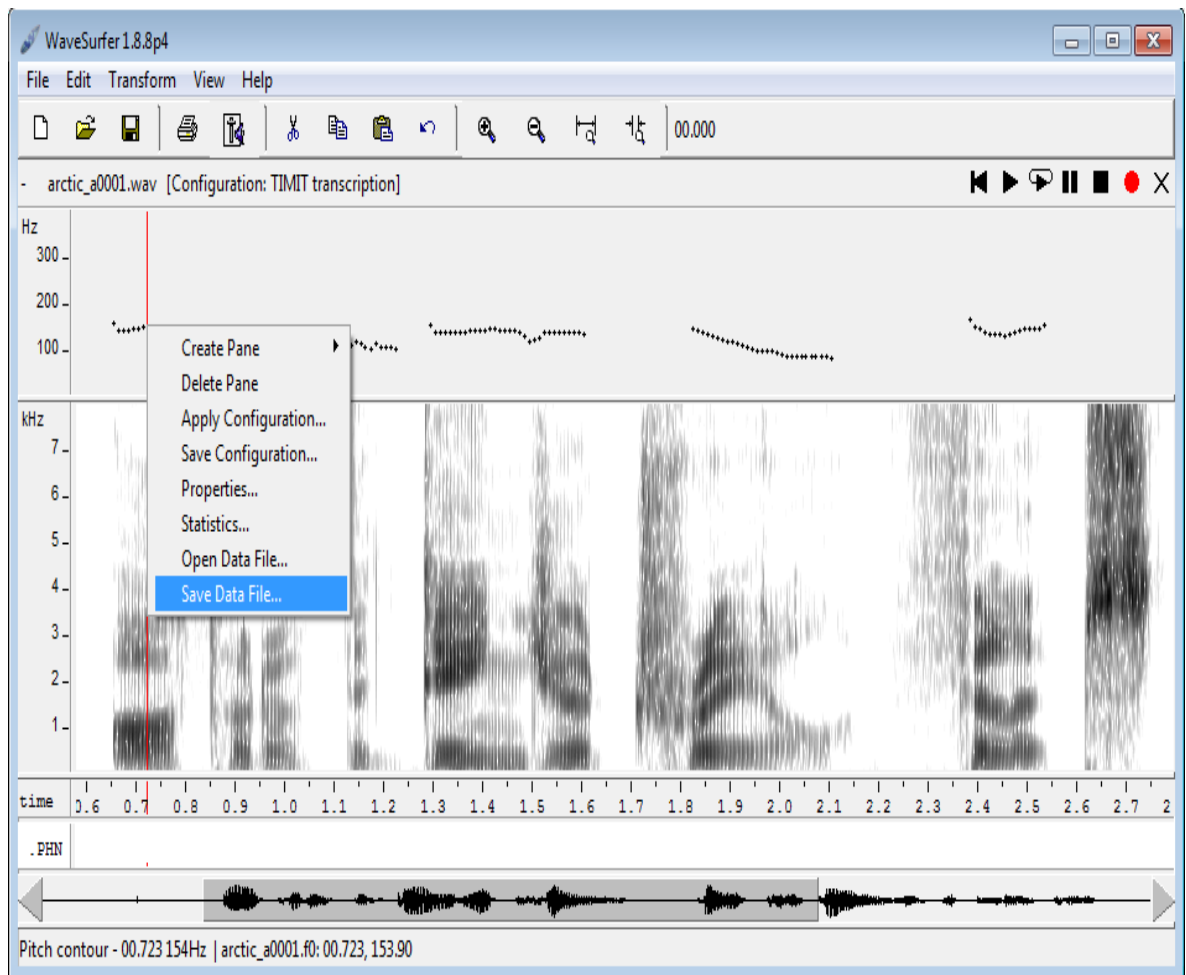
WaveSurfer 1.8.8p4

File Edit Transform View Help

00.000

- arctic_a0001.wav [Configuration: TIMIT transcription]

X

Hz
300
200
100

Create Pane
Delete Pane
Apply Configuration...
Save Configuration...
Properties...
Statistics...
Open Data File...
Save Data File...

kHz
7
6
5
4
3
2
1

time 0.6 0.7 0.8 0.9 1.0 1.1 1.2 1.3 1.4 1.5 1.6 1.7 1.8 1.9 2.0 2.1 2.2 2.3 2.4 2.5 2.6 2.7 2

.PHN

Pitch contour - 00.723 154Hz | arctic_a0001.f0: 00.723, 153.90